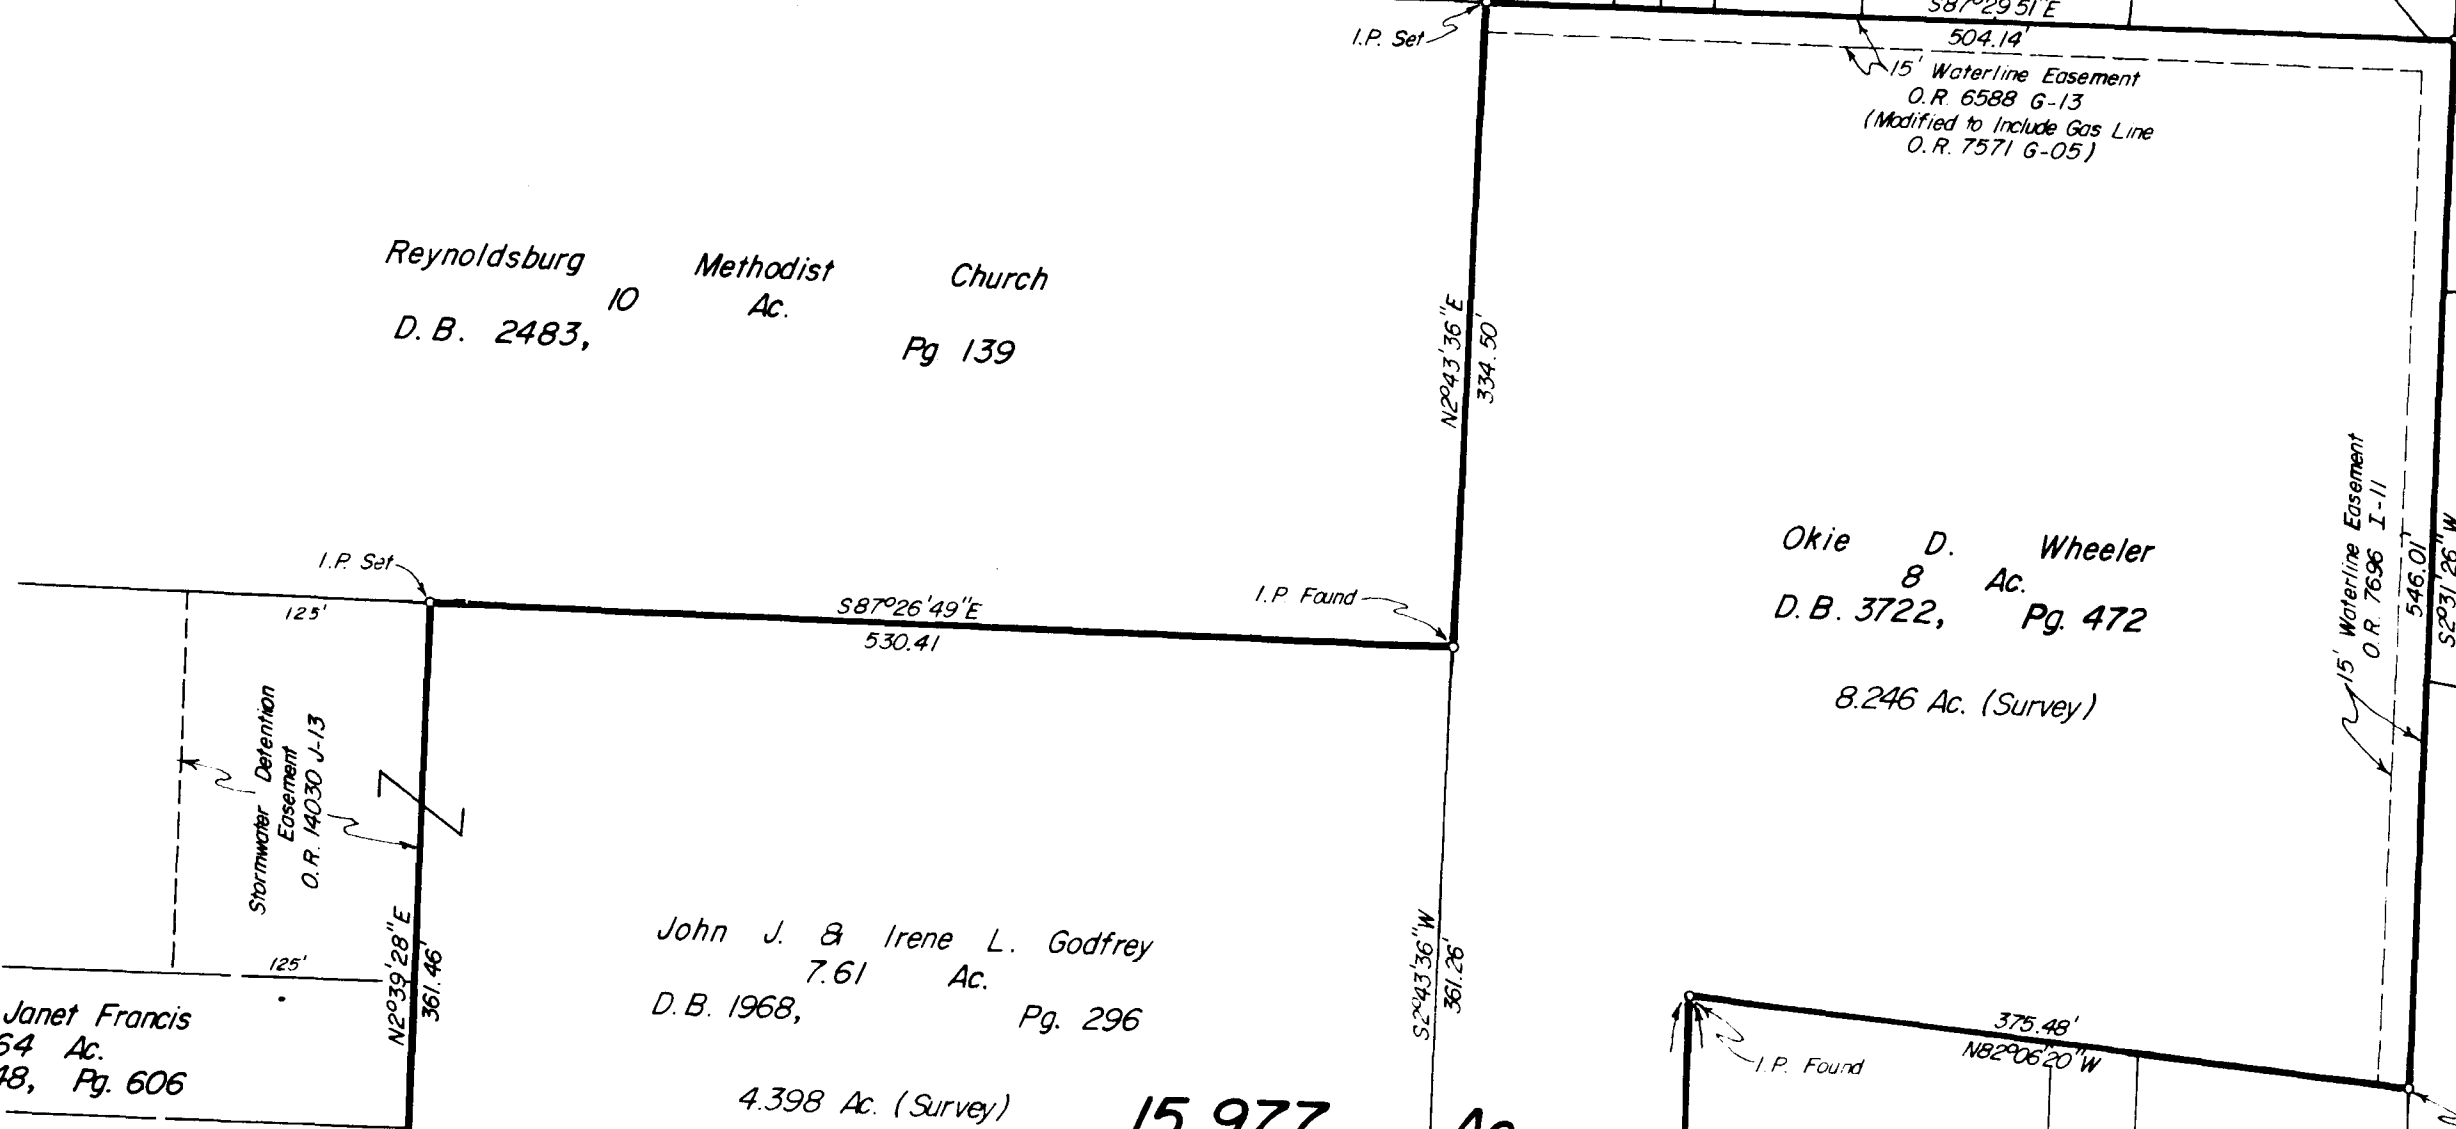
S87°29'51"E
504.14'
I.P. Set
15' Waterline Easement
O.R. 6588 G-13
(Modified to Include Gas Line
O.R. 7571 G-05)

Reynoldsburg Methodist Church
10 Ac.
D.B. 2483, Pg 139

N2°43'36"E
334.50'

Okie D. Wheeler
8 Ac.
D.B. 3722, Pg. 472

8.246 Ac. (Survey)

15' Waterline Easement
O.R. 7696 I-11
546.01'
S2°31'26"W

I.P. Set
125'
S87°26'49"E
530.41
I.P. Found

Stormwater Detention Easement
O.R. 14030 J-13

N2°39'28"E
361.46'
125'

John J. & Irene L. Godfrey
7.61 Ac.
D.B. 1968, Pg. 296

4.398 Ac. (Survey)

S2°43'36"W
361.26'

Janet Francis
64 Ac.
48, Pg. 606

15.977 Ac

375.48'
N82°06'20"W
I.P. Found